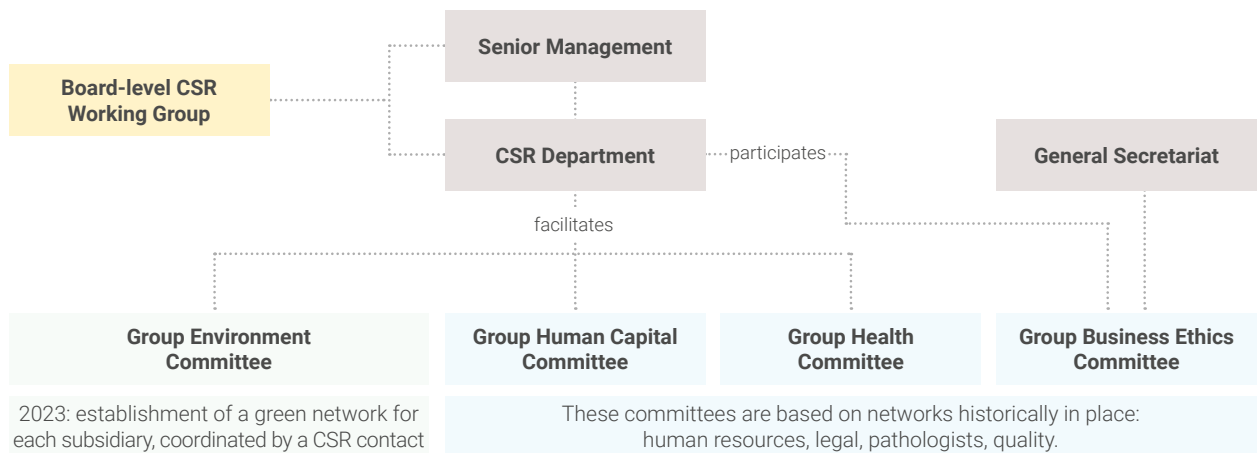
Senior Management

Board-level CSR Working Group

CSR Department

participates

General Secretariat

facilitates

Group Environment Committee

Group Human Capital Committee

Group Health Committee

Group Business Ethics Committee

2023: establishment of a green network for each subsidiary, coordinated by a CSR contact

These committees are based on networks historically in place: human resources, legal, pathologists, quality.